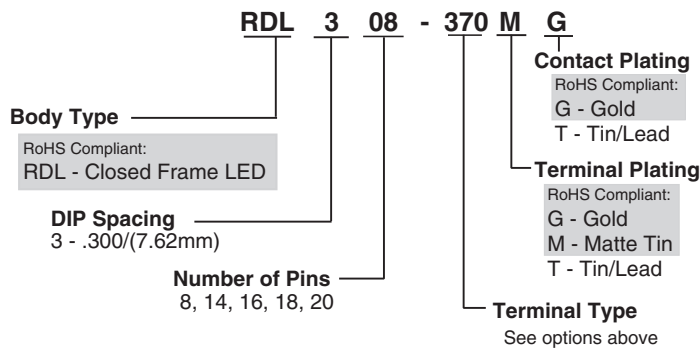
RDL 3 08 - 370 M G

Contact Plating
RoHS Compliant:
G - Gold
T - Tin/Lead

Body Type
RoHS Compliant:
RDL - Closed Frame LED

Terminal Plating
RoHS Compliant:
G - Gold
M - Matte Tin
T - Tin/Lead

DIP Spacing
3 - .300/(7.62mm)

Number of Pins
8, 14, 16, 18, 20

Terminal Type
See options above